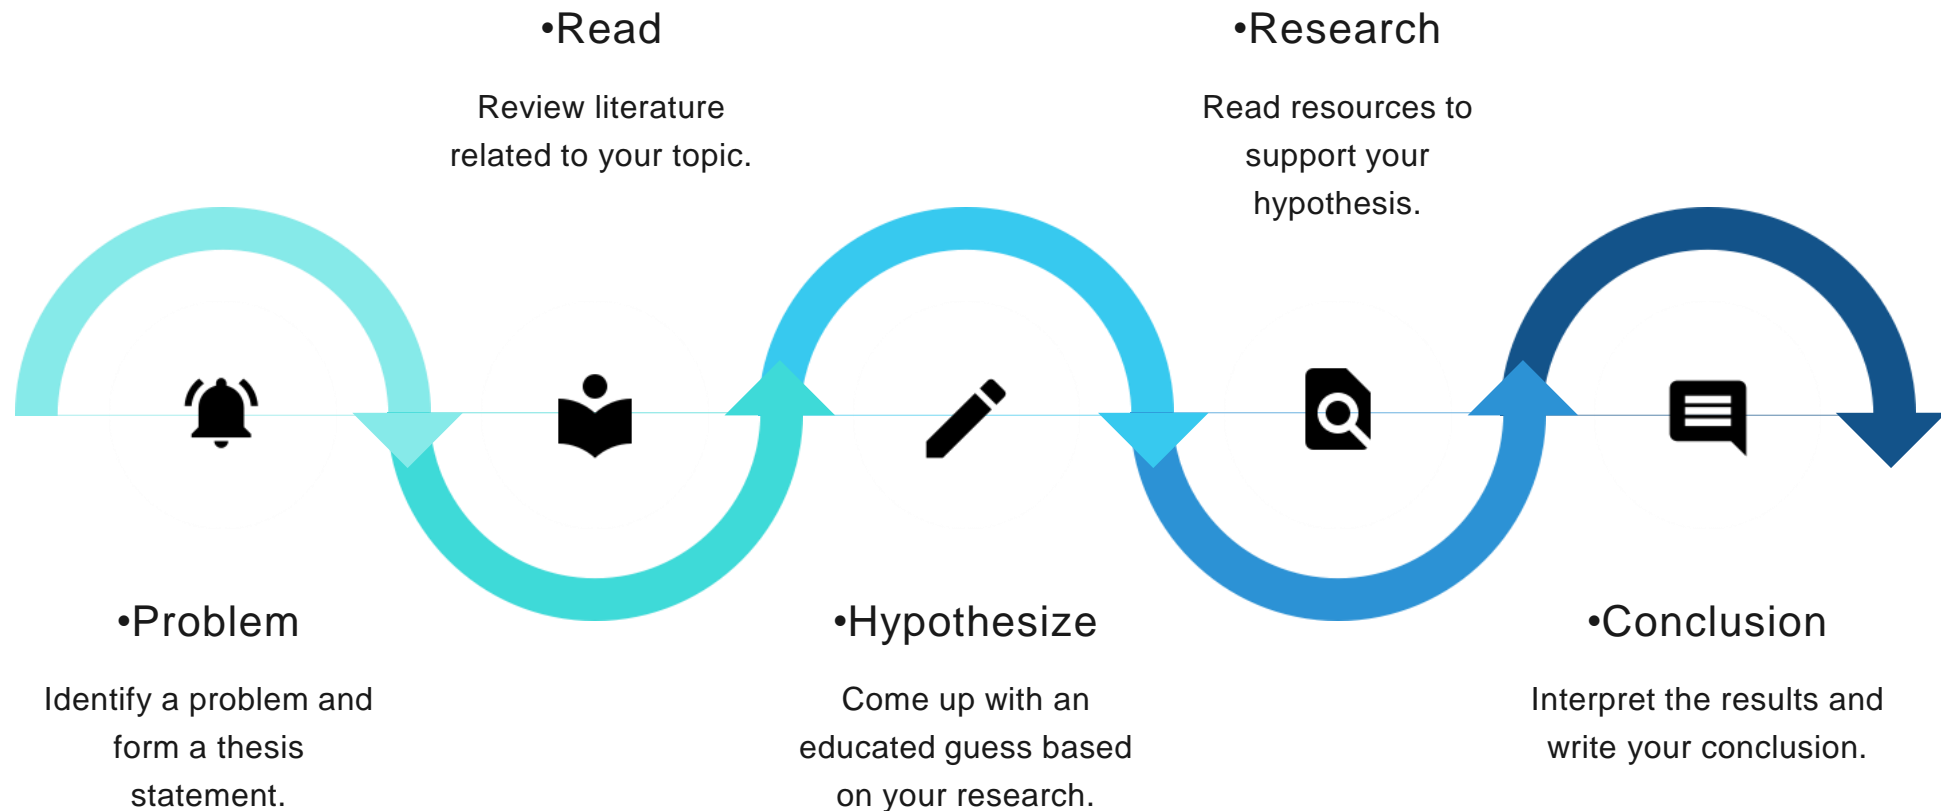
•Read

Review literature related to your topic.

•Research

Read resources to support your hypothesis.

•Problem

Identify a problem and form a thesis statement.

•Hypothesize

Come up with an educated guess based on your research.

•Conclusion

Interpret the results and write your conclusion.